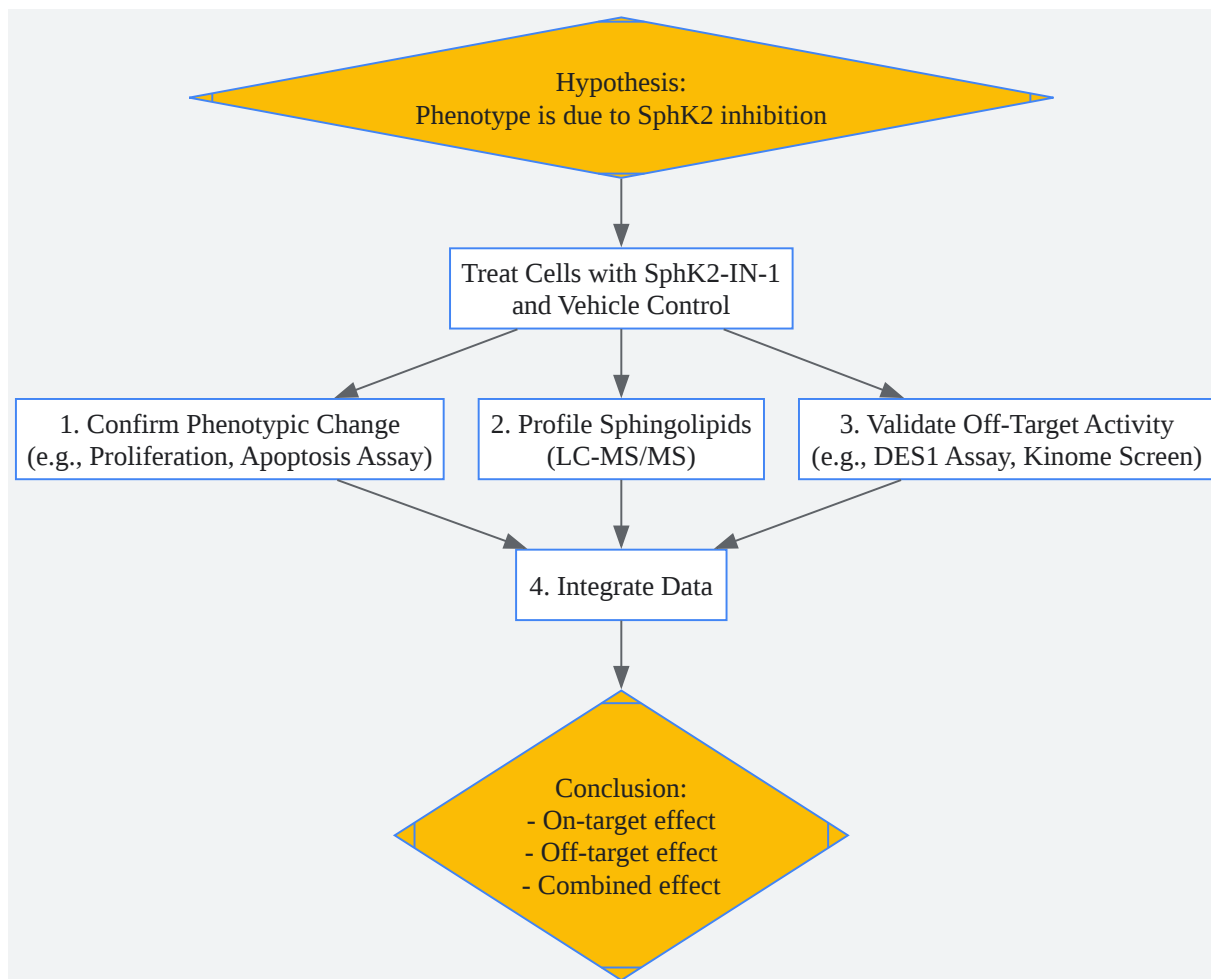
Hypothesis:
Phenotype is due to SphK2 inhibition

Treat Cells with SphK2-IN-1
and Vehicle Control

1. Confirm Phenotypic Change
(e.g., Proliferation, Apoptosis Assay)

2. Profile Sphingolipids
(LC-MS/MS)

3. Validate Off-Target Activity
(e.g., DES1 Assay, Kinome Screen)

4. Integrate Data

Conclusion:
- On-target effect
- Off-target effect
- Combined effect